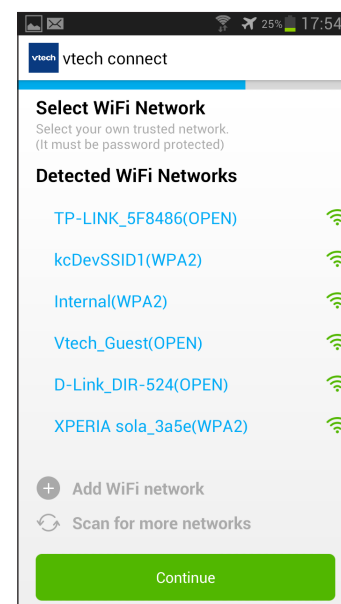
25% 17:54

vtech vtech connect

Select WiFi Network
Select your own trusted network.
(It must be password protected)

Detected WiFi Networks

TP-LINK_5F8486(OPEN)

kcDevSSID1(WPA2)

Internal(WPA2)

Vtech_Guest(OPEN)

D-Link_DIR-524(OPEN)

XPERIA sola_3a5e(WPA2)

Add WiFi network

Scan for more networks

Continue